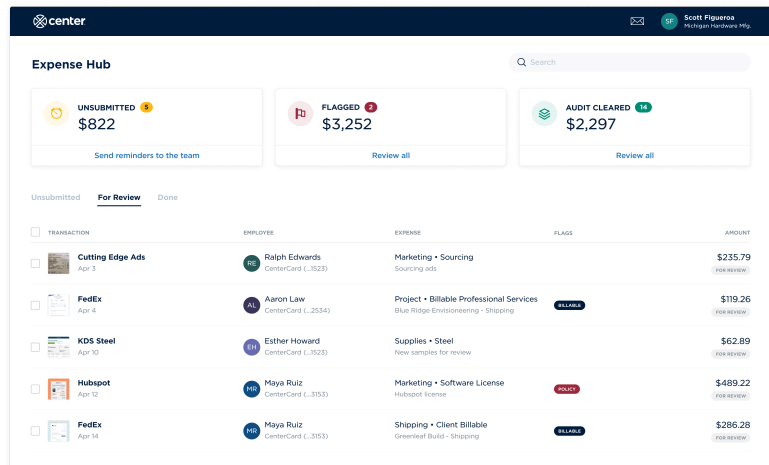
center

SF Scott Figueroa
Michigan Hardware Mfg.

Expense Hub

Search

UNSUBMITTED 5
$822
Send reminders to the team

FLAGGED 2
$3,252
Review all

AUDIT CLEARED 14
$2,297
Review all

Unsubmitted For Review Done

| TRANSACTION | EMPLOYEE | EXPENSE | FLAGS | AMOUNT |
|---|---|---|---|---|
| Cutting Edge Ads Apr 3 | RE Ralph Edwards CenterCard (...1523) | Marketing • Sourcing Sourcing ads | | $235.79 FOR REVIEW |
| FedEx Apr 4 | AL Aaron Law CenterCard (...2534) | Project • Billable Professional Services Blue Ridge Envisioneering - Shipping | BILLABLE | $119.26 FOR REVIEW |
| KDS Steel Apr 10 | EH Esther Howard CenterCard (...1523) | Supplies • Steel New samples for review | | $62.89 FOR REVIEW |
| Hubspot Apr 12 | MR Maya Ruiz CenterCard (...3153) | Marketing • Software License Hubspot license | POLICY | $489.22 FOR REVIEW |
| FedEx Apr 14 | MR Maya Ruiz CenterCard (...3153) | Shipping • Client Billable Greenleaf Build - Shipping | BILLABLE | $286.28 FOR REVIEW |